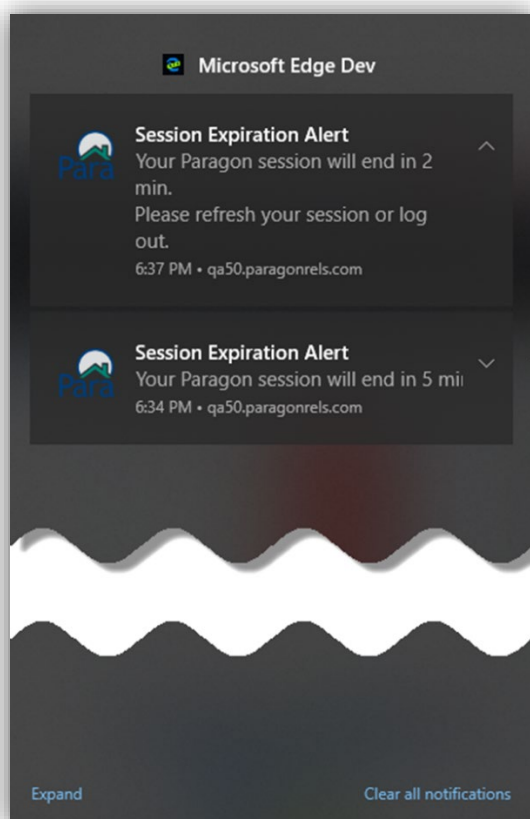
Microsoft Edge Dev

Para

Session Expiration Alert
Your Paragon session will end in 2 min.
Please refresh your session or log out.
6:37 PM • qa50.paragonrels.com

Para

Session Expiration Alert
Your Paragon session will end in 5 mi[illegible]
6:34 PM • qa50.paragonrels.com

Expand

Clear all notifications